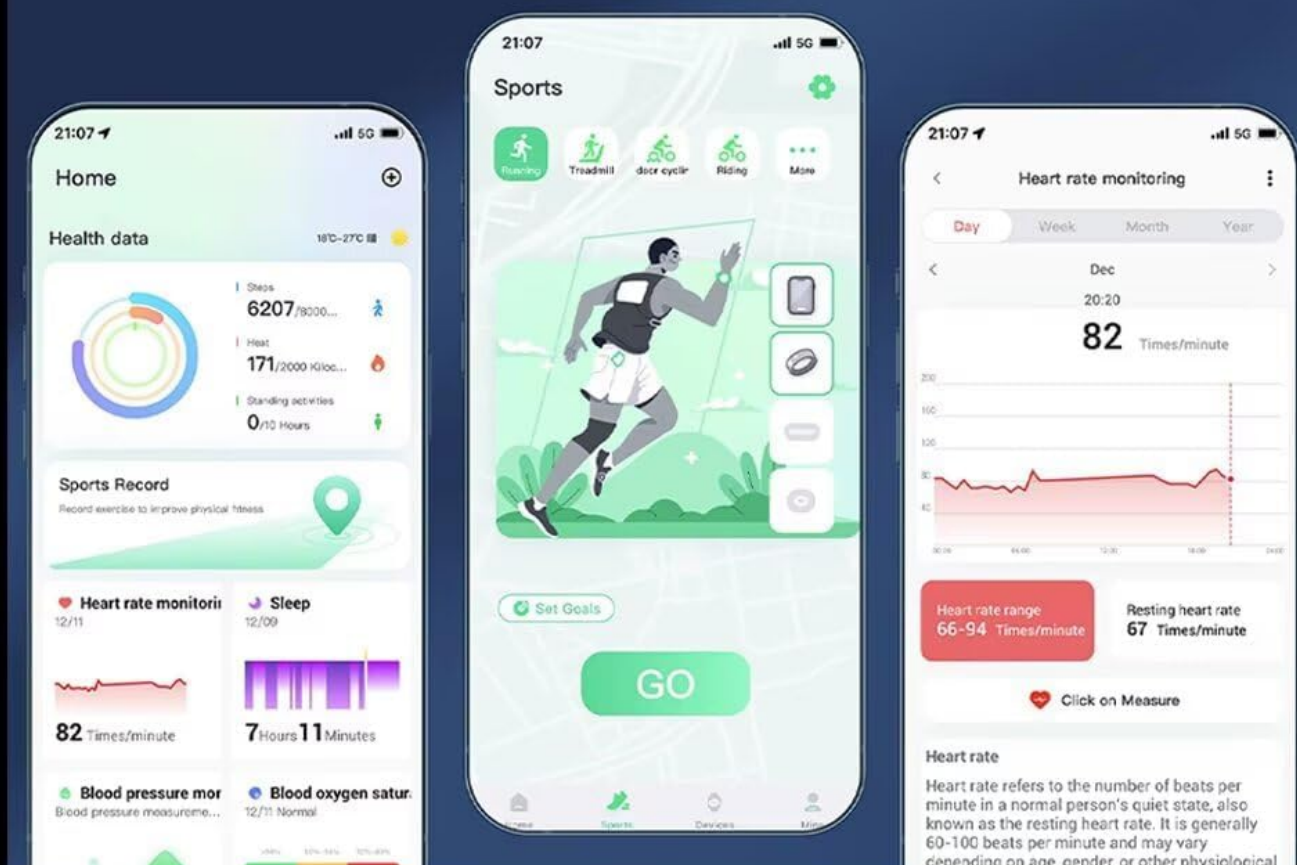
21:07
Home
Health data
18°C-27°C
Steps
6207/8000...
Heat
171/2000 Kiloc...
Standing activities
0/10 Hours
Sports Record
Record exercise to improve physical fitness
Heart rate monitori
12/11
82 Times/minute
Sleep
12/09
7Hours11Minutes
Blood pressure mor
Blood pressure measureme...
Blood oxygen satur
12/11 Normal

21:07
Sports
Running
Treadmill
door cyclir
Riding
More
Set Goals
GO
Home
Sports
Devices
Mine

21:07
Heart rate monitoring
Day
Week
Month
Year
Dec
20:20
82 Times/minute
200
160
120
80
40
Heart rate range
66-94 Times/minute
Resting heart rate
67 Times/minute
Click on Measure
Heart rate
Heart rate refers to the number of beats per minute in a normal person's quiet state, also known as the resting heart rate. It is generally 60-100 beats per minute and may vary depending on age, gender, or other physiological